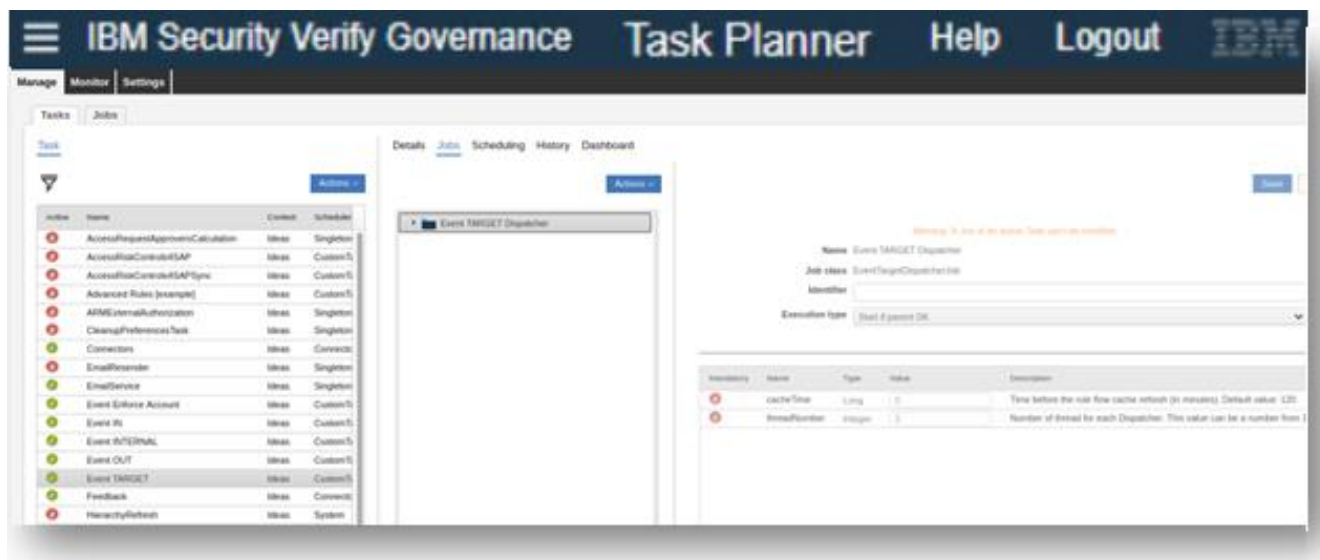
IBM Security Verify Governance Task Planner Help Logout IBM

Manage Monitor Settings

Tasks Jobs

Task

Actions

| Active | Name | Context | Scheduler |
|---|---|---|---|
| | AccessRequestApproversCalculation | Ideas | Singleton |
| | AccessRiskControlsSAP | Ideas | CustomT |
| | AccessRiskControlsSAPSync | Ideas | CustomT |
| | Advanced Rules [example] | Ideas | CustomT |
| | ARMExternalAuthorization | Ideas | Singleton |
| | CleanupPreferencesTask | Ideas | Singleton |
| | Connectors | Ideas | Connector |
| | EmailResender | Ideas | Singleton |
| | EmailService | Ideas | Singleton |
| | Event Enforce Account | Ideas | CustomT |
| | Event IN | Ideas | CustomT |
| | Event INTERNAL | Ideas | CustomT |
| | Event OUT | Ideas | CustomT |
| | Event TARGET | Ideas | CustomT |
| | Feedback | Ideas | Connector |
| | HierarchyRefresh | Ideas | System |

Details Jobs Scheduling History Dashboard

Actions

Event TARGET Dispatcher

Save

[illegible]

Name Event TARGET Dispatcher

Job class EventTargetDispatcherJob

Identifier

Execution type Start if parent OK

| Mandatory | Name | Type | Value | Description |
|---|---|---|---|---|
| | cacheTime | Long | 0 | Time before the role flow cache refresh (in minutes). Default value: 120 |
| | threadNumber | Integer | 1 | Number of thread for each Dispatcher. This value can be a number from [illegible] |